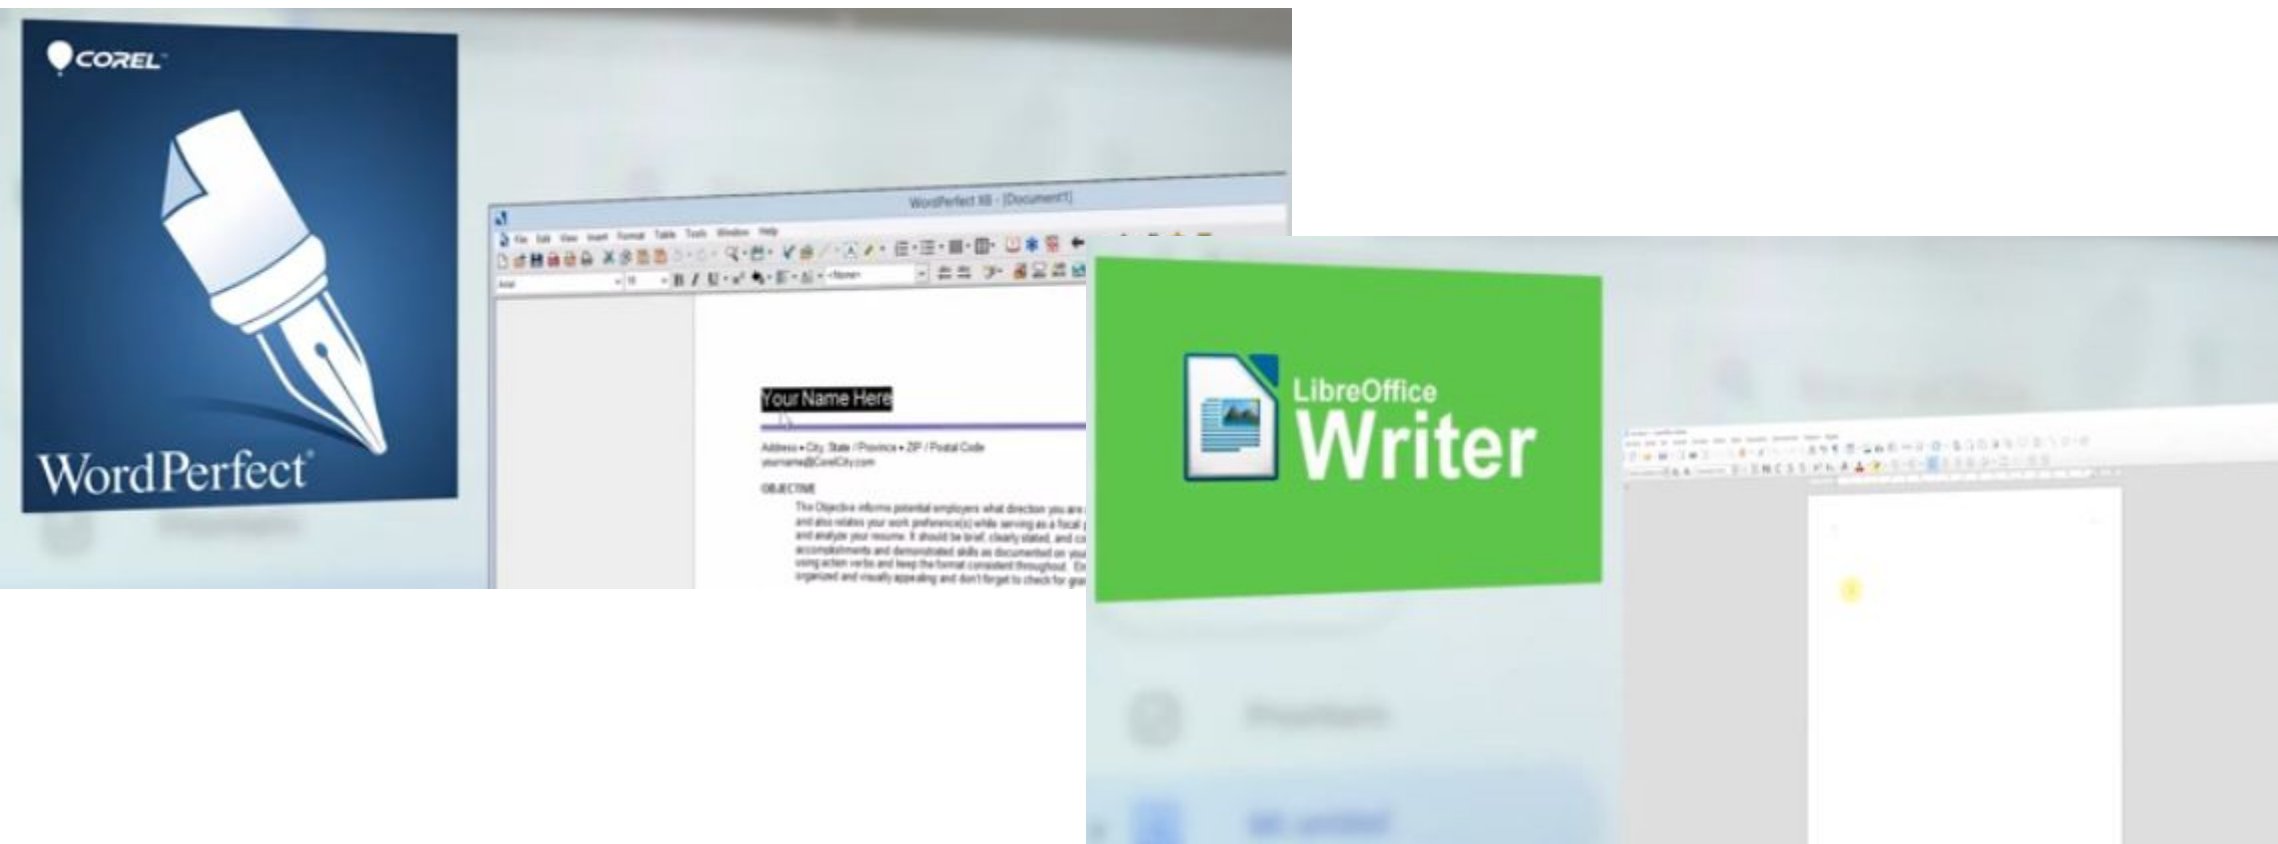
COREL

WordPerfect

WordPerfect X8 - [Document1]

File Edit View Insert Format Table Tools Window Help

Arial 11 <None>

Your Name Here

Address • City, State / Province • ZIP / Postal Code
yourname@CorelCity.com

OBJECTIVE

The Objective informs potential employers what direction you are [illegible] and also relates your work preference(s) while serving as a focal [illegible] and analyze your resume. It should be brief, clearly stated, and co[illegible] accomplishments and demonstrated skills as documented on you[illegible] using action verbs and keep the format consistent throughout. En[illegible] organized and visually appealing and don't forget to check for gra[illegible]

LibreOffice
Writer